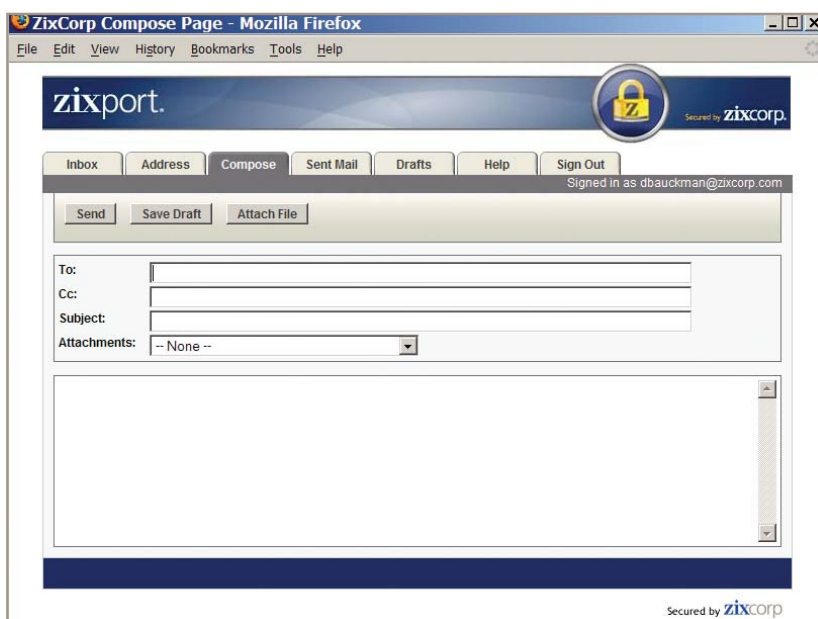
ZixCorp Compose Page - Mozilla Firefox

File Edit View History Bookmarks Tools Help

zixport.

Z

Secured by zixcorp.

Inbox Address Compose Sent Mail Drafts Help Sign Out

Signed in as dbauckman@zixcorp.com

Send Save Draft Attach File

To:

Cc:

Subject:

Attachments: -- None --

Secured by zixcorp